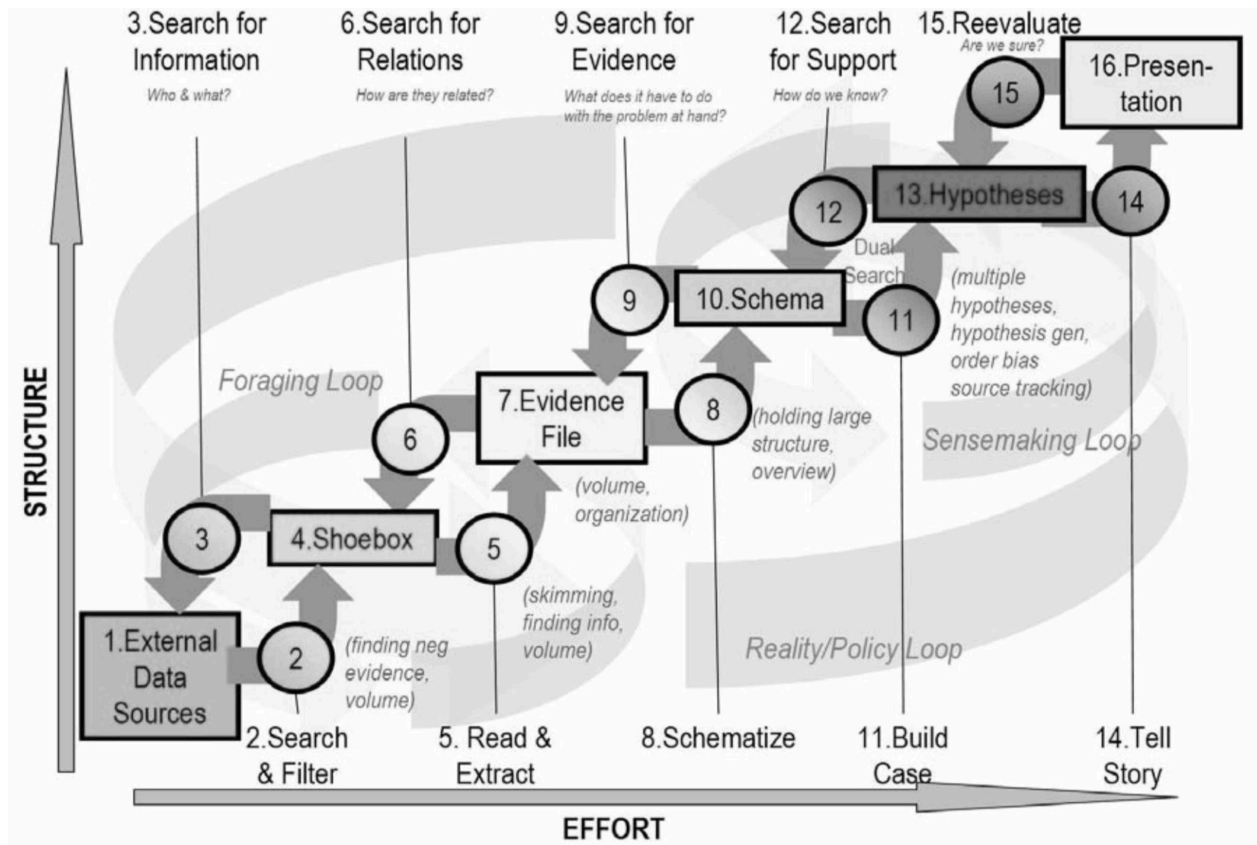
3.Search for Information
Who & what?

6.Search for Relations
How are they related?

9.Search for Evidence
What does it have to do with the problem at hand?

12.Search for Support
How do we know?

15.Reevaluate
Are we sure?

16.Presentation

15

13.Hypotheses

12

14

Dual Search

9

10.Schema

11

(multiple hypotheses, hypothesis gen, order bias source tracking)

Foraging Loop

7.Evidence File

6

8

(holding large structure, overview)

Sensemaking Loop

STRUCTURE

(volume, organization)

3

4.Shoebox

5

(skimming, finding info, volume)

1.External Data Sources

2

(finding neg evidence, volume)

Reality/Policy Loop

2.Search & Filter

5. Read & Extract

8.Schematize

11.Build Case

14.Tell Story

EFFORT